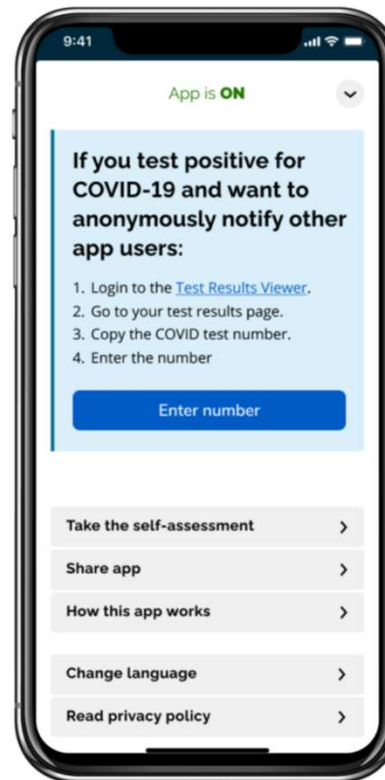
9:41

App is ON

If you test positive for COVID-19 and want to anonymously notify other app users:

1. Login to the Test Results Viewer.
2. Go to your test results page.
3. Copy the COVID test number.
4. Enter the number

Enter number

Take the self-assessment >

Share app >

How this app works >

Change language >

Read privacy policy >